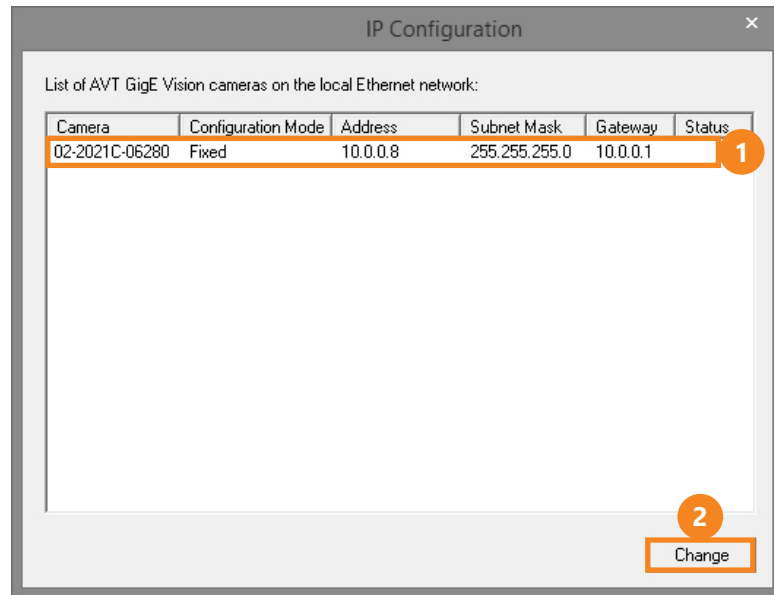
IP Configuration

×

List of AVT GigE Vision cameras on the local Ethernet network:

| Camera | Configuration Mode | Address | Subnet Mask | Gateway | Status |
|---|---|---|---|---|---|
| 02-2021C-06280 | Fixed | 10.0.0.8 | 255.255.255.0 | 10.0.0.1 | |

1

2

Change